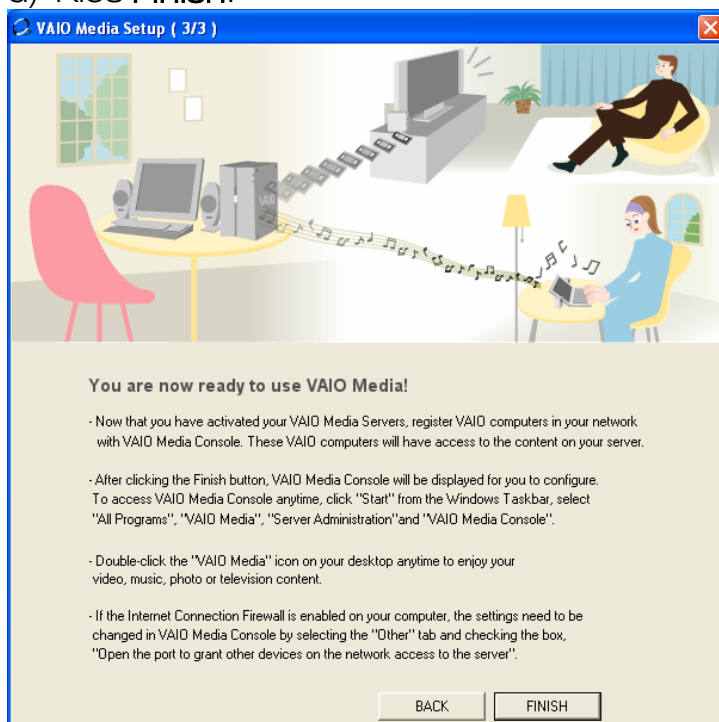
d) Klick Finish.

VAIO Media Setup ( 3/3 )

You are now ready to use VAIO Media!

- Now that you have activated your VAIO Media Servers, register VAIO computers in your network with VAIO Media Console. These VAIO computers will have access to the content on your server.

- After clicking the Finish button, VAIO Media Console will be displayed for you to configure. To access VAIO Media Console anytime, click "Start" from the Windows Taskbar, select "All Programs", "VAIO Media", "Server Administration"and "VAIO Media Console".

- Double-click the "VAIO Media" icon on your desktop anytime to enjoy your video, music, photo or television content.

- If the Internet Connection Firewall is enabled on your computer, the settings need to be changed in VAIO Media Console by selecting the "Other" tab and checking the box, "Open the port to grant other devices on the network access to the server".

BACK FINISH